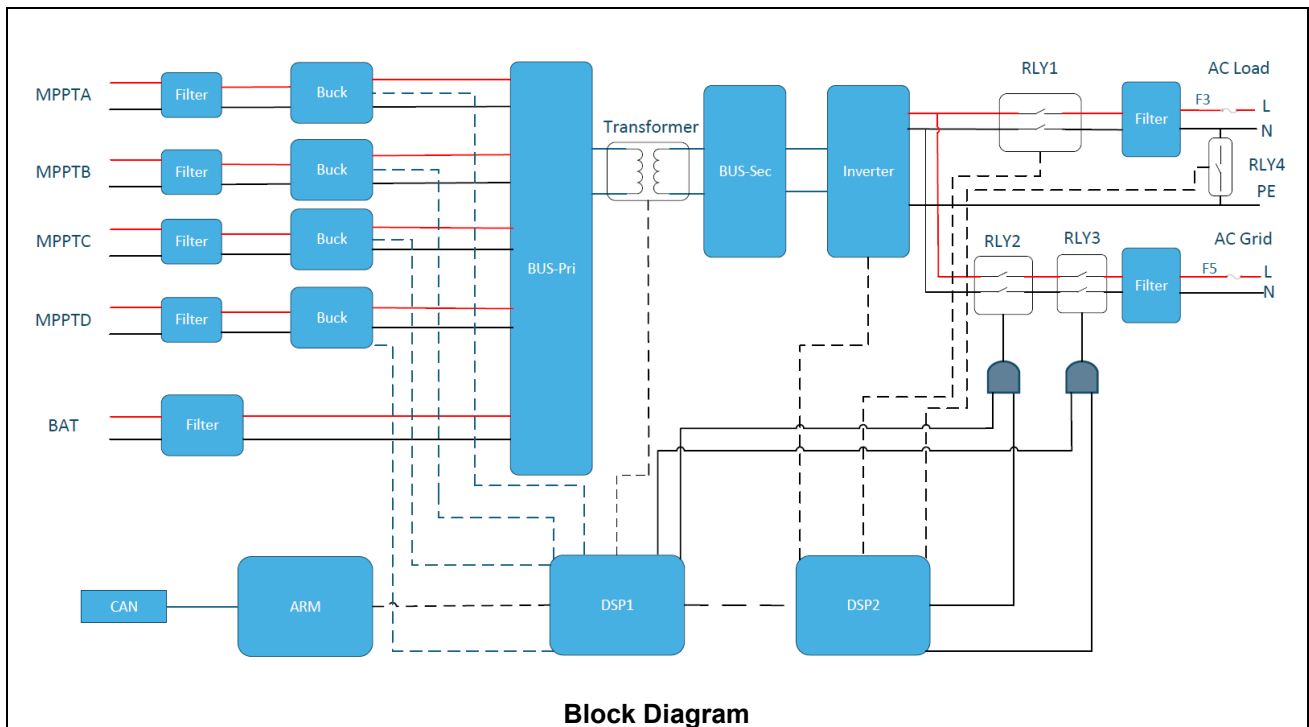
MPPTA
Filter
Buck
MPPTB
Filter
Buck
MPPTC
Filter
Buck
MPPTD
Filter
Buck
BAT
Filter
BUS-Pri
Transformer
BUS-Sec
Inverter
RLY1
Filter
AC Load
F3
L
N
RLY4
PE
RLY2
RLY3
Filter
AC Grid
F5
L
N
CAN
ARM
DSP1
DSP2

Block Diagram